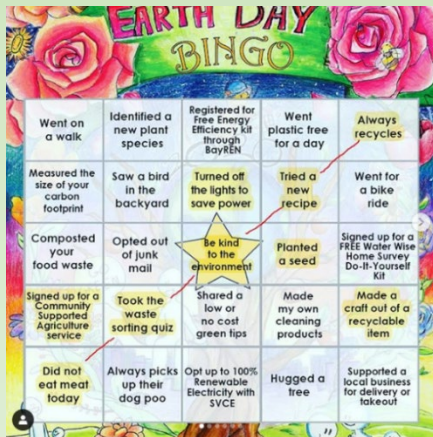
EARTH DAY
BINGO

| | | | | |
|---|---|---|---|---|
| Went on a walk | Identified a new plant species | Registered for Free Energy Efficiency kit through BayREN | Went plastic free for a day | Always recycles |
| Measured the size of your carbon footprint | Saw a bird in the backyard | Turned off the lights to save power | Tried a new recipe | Went for a bike ride |
| Composted your food waste | Opted out of junk mail | Be kind to the environment | Planted a seed | Signed up for a FREE Water Wise Home Survey Do-It-Yourself Kit |
| Signed up for a Community Supported Agriculture service | Took the waste sorting quiz | Shared a low or no cost green tips | Made my own cleaning products | Made a craft out of a recyclable item |
| Did not eat meat today | Always picks up their dog poo | Opt up to 100% Renewable Electricity with SVCE | Hugged a tree | Supported a local business for delivery or takeout |